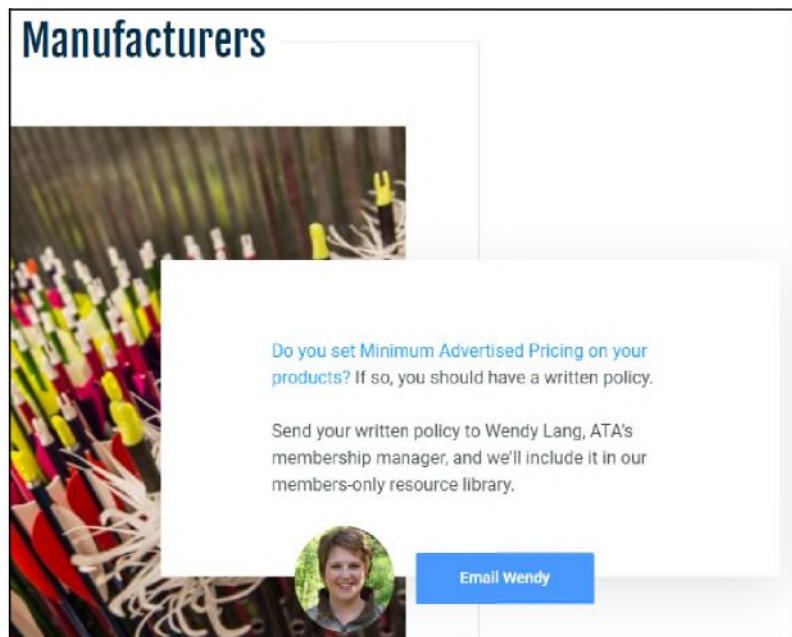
Manufacturers

Do you set Minimum Advertised Pricing on your products? If so, you should have a written policy.

Send your written policy to Wendy Lang, ATA's membership manager, and we'll include it in our members-only resource library.

Email Wendy